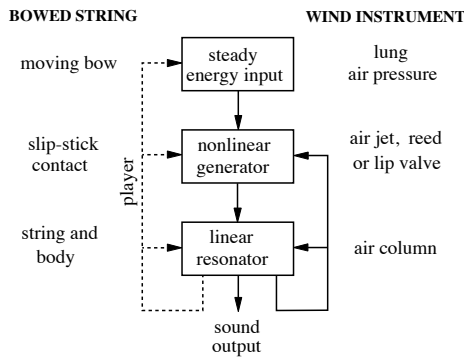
BOWED STRING

WIND INSTRUMENT

moving bow

steady energy input

lung air pressure

slip-stick contact

nonlinear generator

air jet, reed or lip valve

player

string and body

linear resonator

air column

sound output